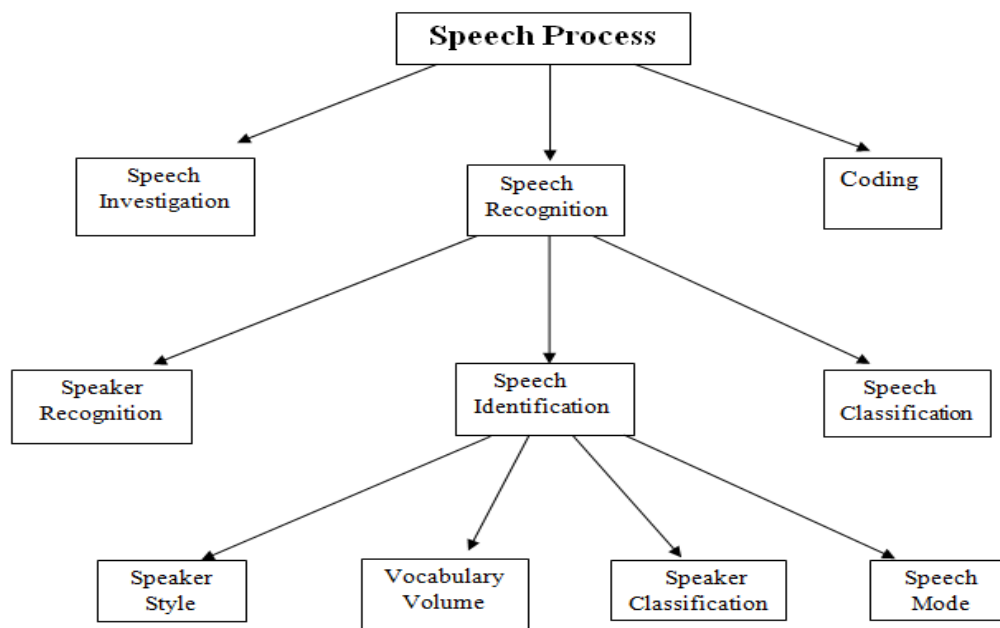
Speech Process

Speech Investigation

Speech Recognition

Coding

Speaker Recognition

Speech Identification

Speech Classification

Speaker Style

Vocabulary Volume

Speaker Classification

Speech Mode